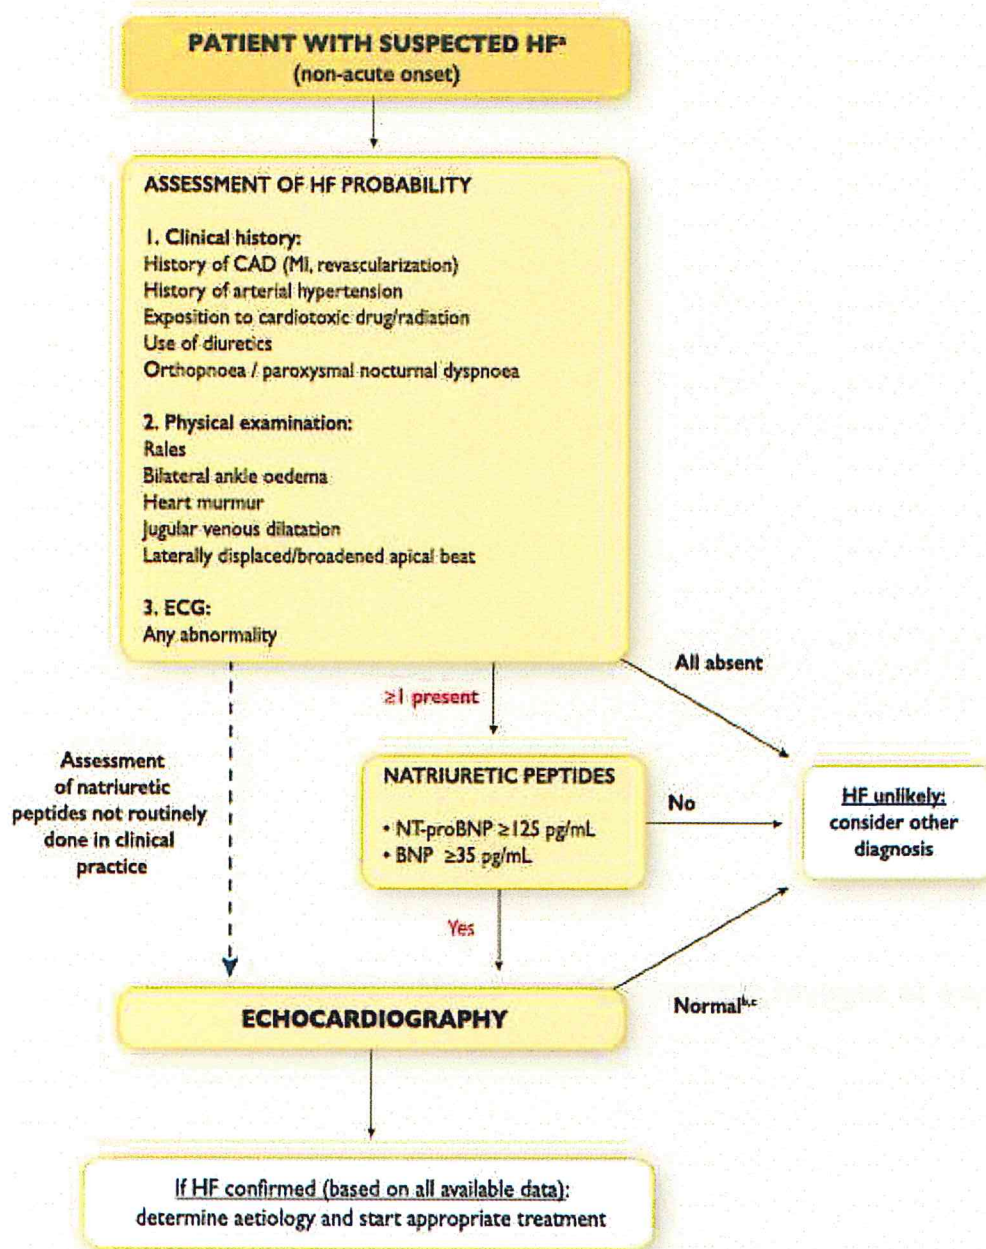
PATIENT WITH SUSPECTED HF$^a$
(non-acute onset)

ASSESSMENT OF HF PROBABILITY

1. Clinical history:
History of CAD (MI, revascularization)
History of arterial hypertension
Exposition to cardiotoxic drug/radiation
Use of diuretics
Orthopnoea / paroxysmal nocturnal dyspnoea

2. Physical examination:
Rales
Bilateral ankle oedema
Heart murmur
Jugular venous dilatation
Laterally displaced/broadened apical beat

3. ECG:
Any abnormality

All absent

≥1 present

Assessment of natriuretic peptides not routinely done in clinical practice

NATRIURETIC PEPTIDES
• NT-proBNP ≥125 pg/mL
• BNP ≥35 pg/mL

No

HF unlikely: consider other diagnosis

Yes

ECHOCARDIOGRAPHY

Normal$^{b,c}$

If HF confirmed (based on all available data): determine aetiology and start appropriate treatment